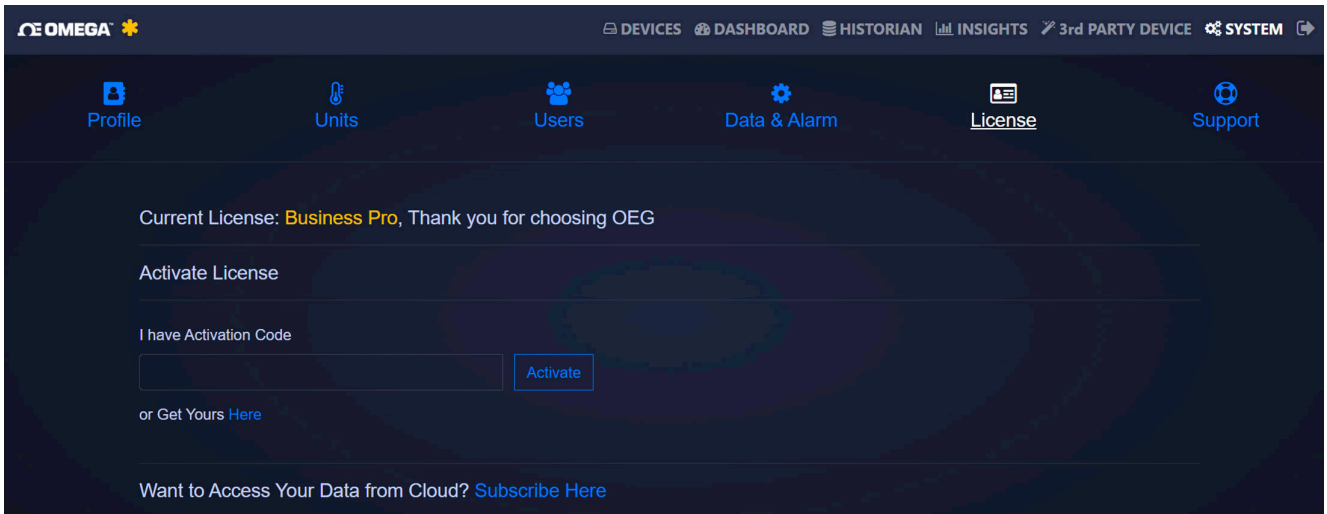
ΩE OMEGA

DEVICES DASHBOARD HISTORIAN INSIGHTS 3rd PARTY DEVICE SYSTEM

Profile Units Users Data & Alarm License Support

Current License: Business Pro, Thank you for choosing OEG

Activate License

I have Activation Code

Activate

or Get Yours Here

Want to Access Your Data from Cloud? Subscribe Here